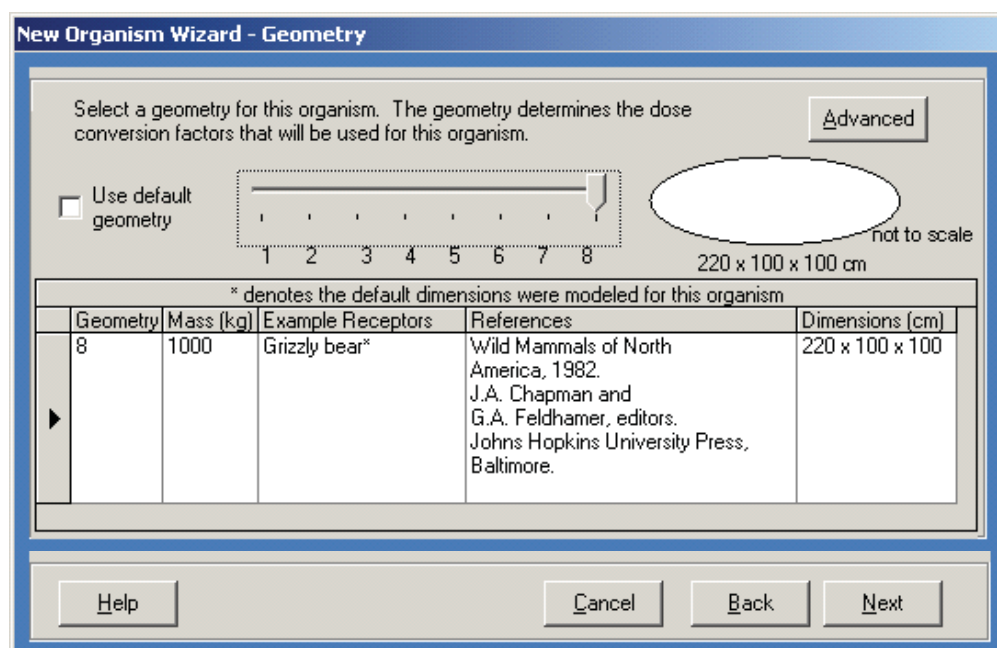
New Organism Wizard - Geometry

Select a geometry for this organism. The geometry determines the dose conversion factors that will be used for this organism.

Advanced

Use default geometry

1 2 3 4 5 6 7 8

not to scale

220 x 100 x 100 cm

* denotes the default dimensions were modeled for this organism

| Geometry | Mass (kg) | Example Receptors | References | Dimensions (cm) |
|---|---|---|---|---|
| 8 | 1000 | Grizzly bear* | Wild Mammals of North America, 1982. J.A. Chapman and G.A. Feldhamer, editors. Johns Hopkins University Press, Baltimore. | 220 x 100 x 100 |

Help

Cancel

Back

Next